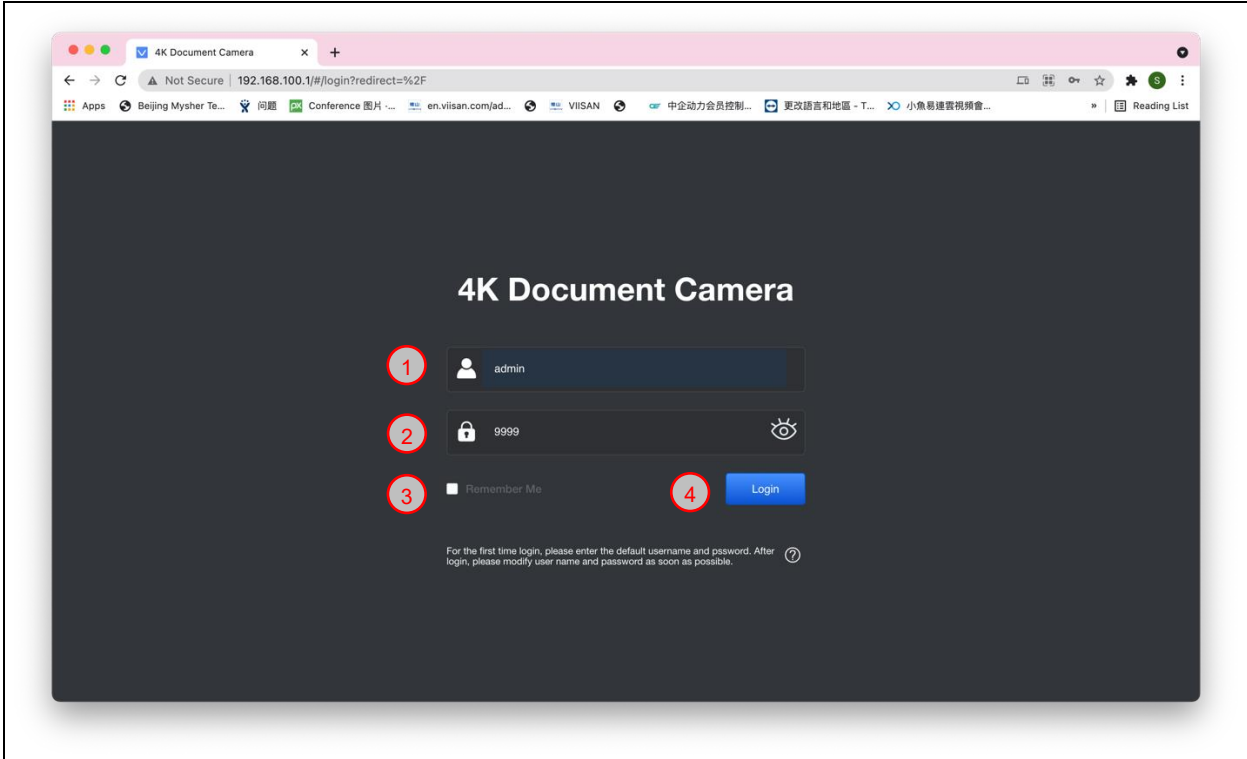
4K Document Camera ×

Not Secure | 192.168.100.1/#/login?redirect=%2F

Apps Beijing Mysher Te... 问题 Conference 图片 ·... en.viisan.com/ad... VIISAN 中企动力会员控制... 更改語言和地區 - T... 小魚易連雲視頻會... » Reading List

4K Document Camera

1 admin

2 9999

3 Remember Me

4 Login

For the first time login, please enter the default username and pssword. After login, please modify user name and password as soon as possible.